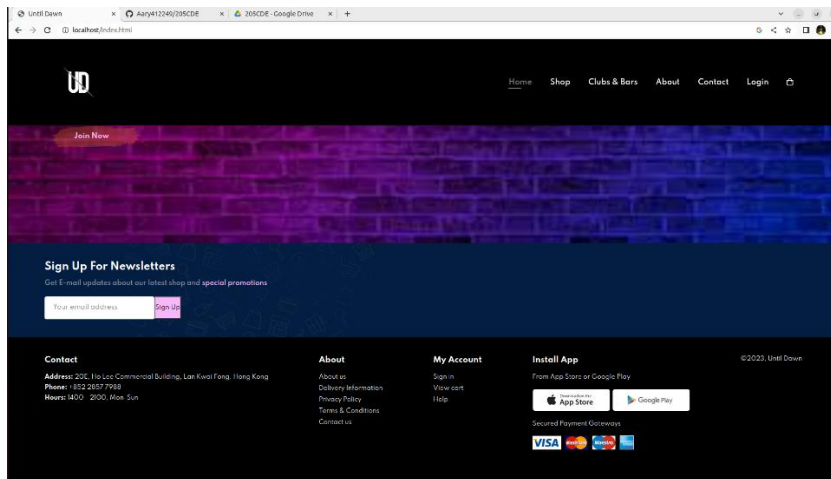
Until Dawn
Aary412249/205CDE
205CDE - Google Drive
localhost/index.html

UD

Home Shop Clubs & Bars About Contact Login

Join Now

Sign Up For Newsletters

Get E-mail updates about our latest shop and special promotions

Your email address
Sign Up

Contact

Address: 20C, Ho Lee Commercial Building, Lan Kwai Fong, Hong Kong
Phone: +852 2657 7988
Hours: 1400 - 2100, Mon-Sun

About

About us
Delivery Information
Privacy Policy
Terms & Conditions
Contact us

My Account

Sign in
View cart
Help

Install App

From App Store or Google Play

Download on the App Store
Google Play

Secured Payment Gateways

VISA

©2023, Until Dawn